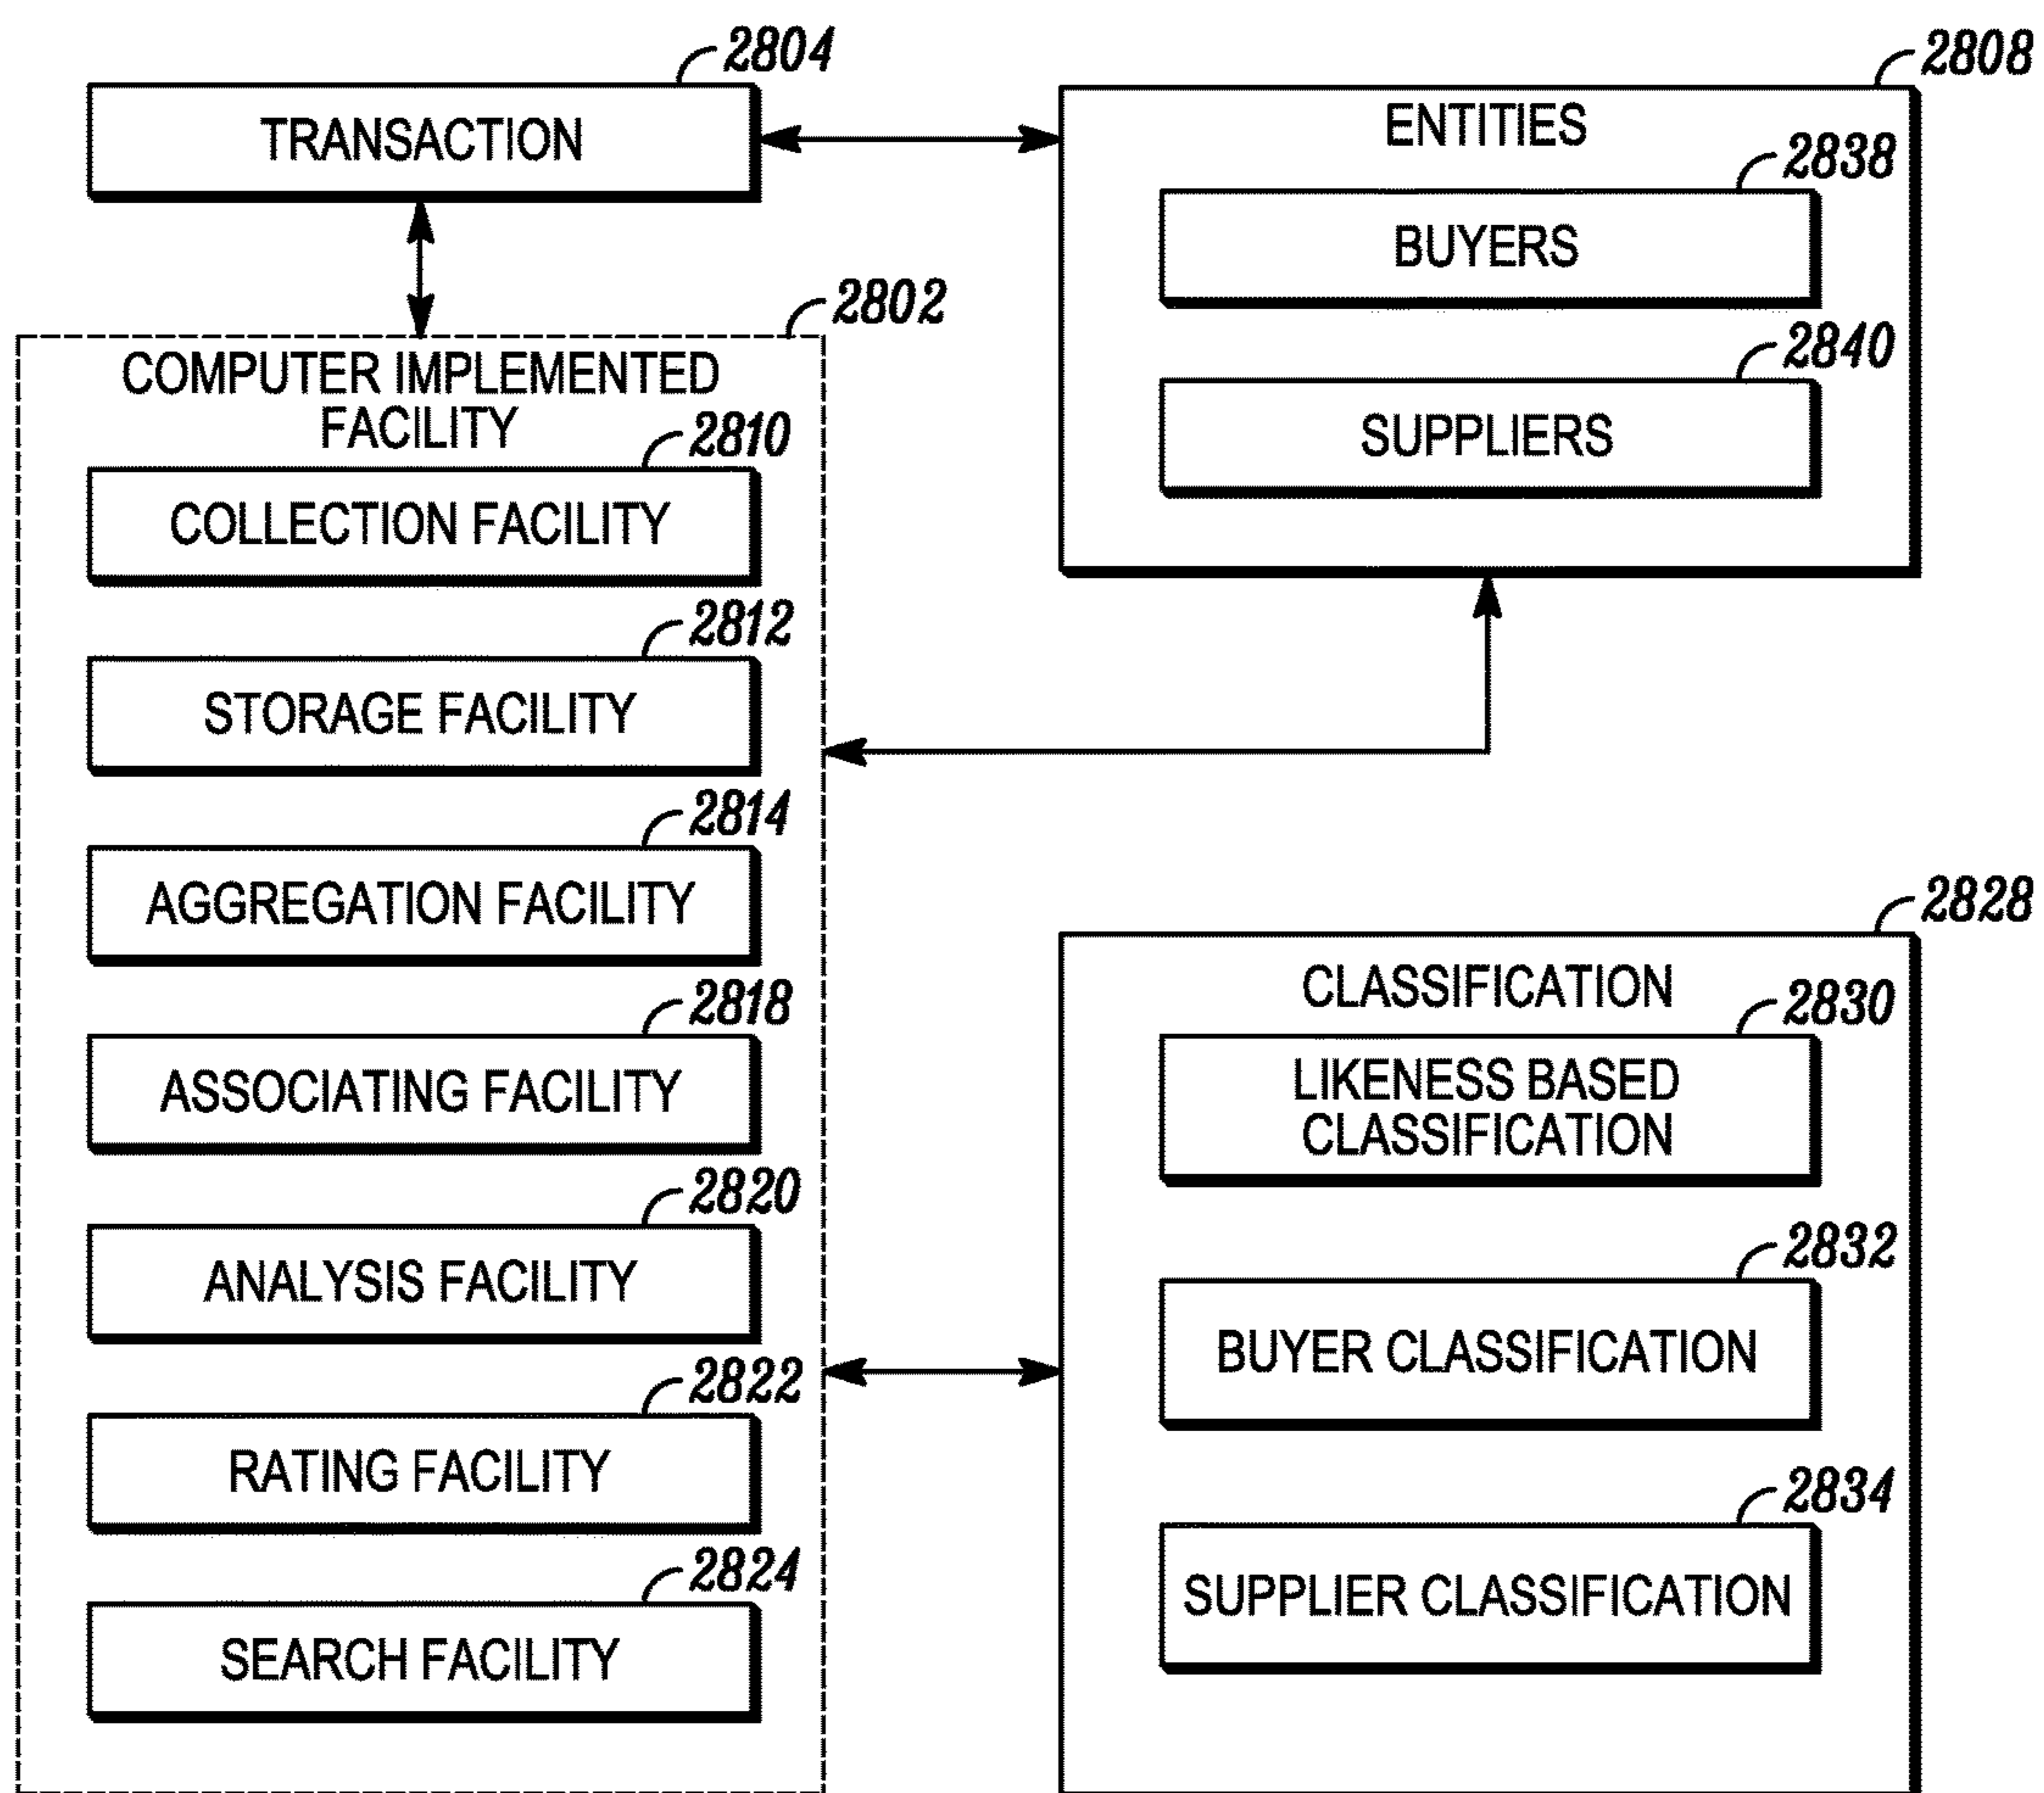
2804
TRANSACTION

2808
ENTITIES
2838
BUYERS
2840
SUPPLIERS

2802
COMPUTER IMPLEMENTED FACILITY
2810
COLLECTION FACILITY
2812
STORAGE FACILITY
2814
AGGREGATION FACILITY
2818
ASSOCIATING FACILITY
2820
ANALYSIS FACILITY
2822
RATING FACILITY
2824
SEARCH FACILITY

2828
CLASSIFICATION
2830
LIKENESS BASED CLASSIFICATION
2832
BUYER CLASSIFICATION
2834
SUPPLIER CLASSIFICATION